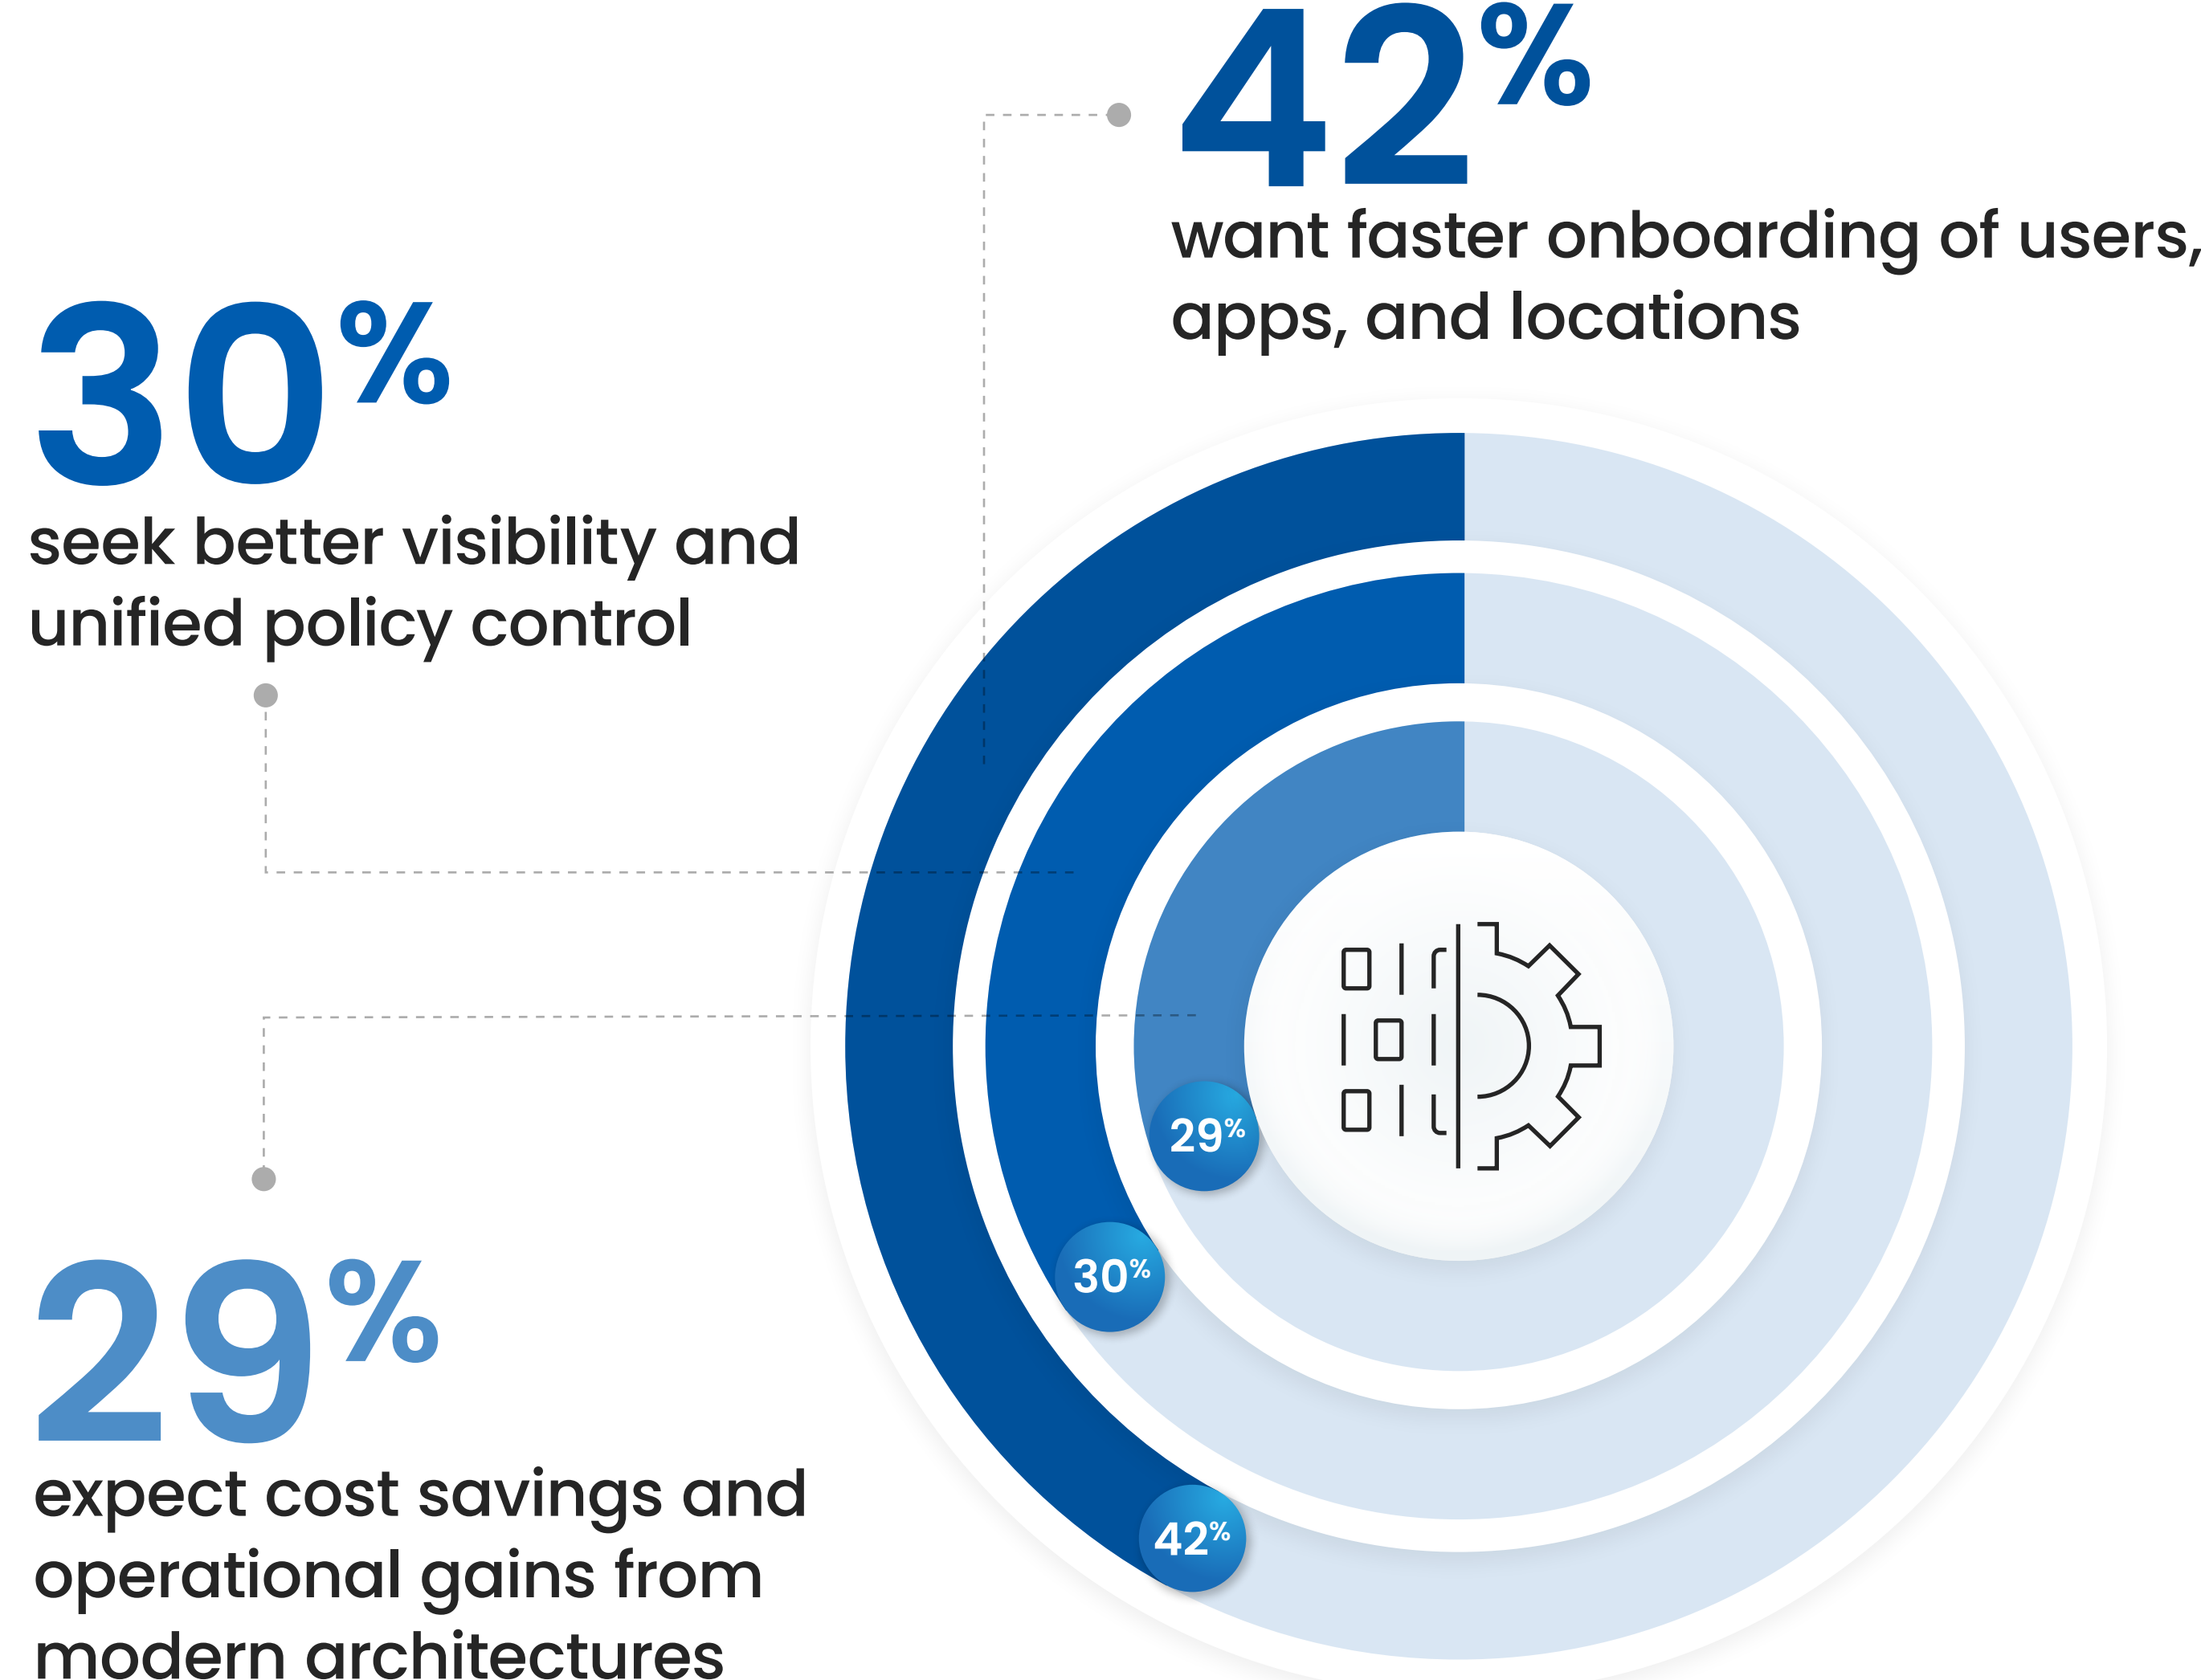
42%

want faster onboarding of users, apps, and locations

30%

seek better visibility and unified policy control

29%

expect cost savings and operational gains from modern architectures

29%

30%

42%